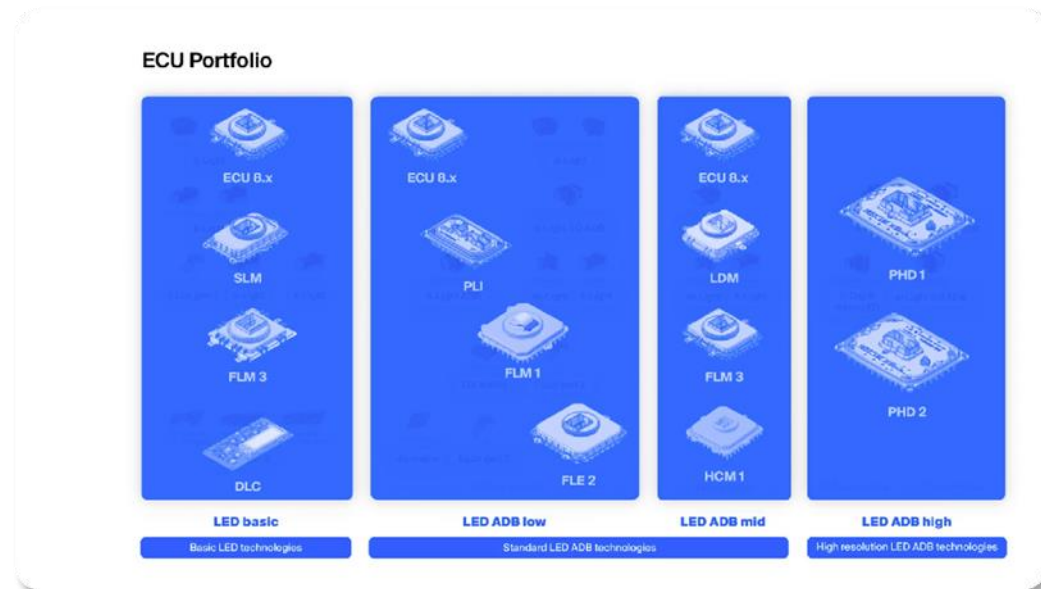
ECU Portfolio

ECU 8.x

SLM

FLM 3

DLC

ECU 8.x

PLI

FLM 1

FLE 2

ECU 8.x

LDM

FLM 3

HCM 1

PHD 1

PHD 2

LED basic

Basic LED technologies

LED ADB low

Standard LED ADB technologies

LED ADB mid

LED ADB high

High resolution LED ADB technologies